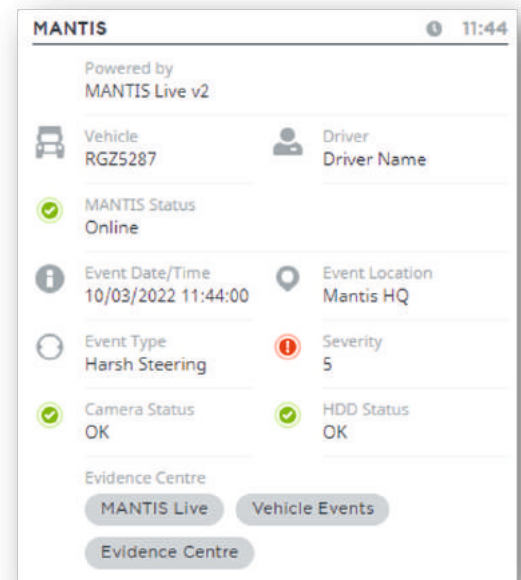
MANTIS 11:44

Powered by
MANTIS Live v2

Vehicle
RGZ5287

Driver
Driver Name

MANTIS Status
Online

Event Date/Time
10/03/2022 11:44:00

Event Location
Mantis HQ

Event Type
Harsh Steering

Severity
5

Camera Status
OK

HDD Status
OK

Evidence Centre
MANTIS Live
Vehicle Events
Evidence Centre